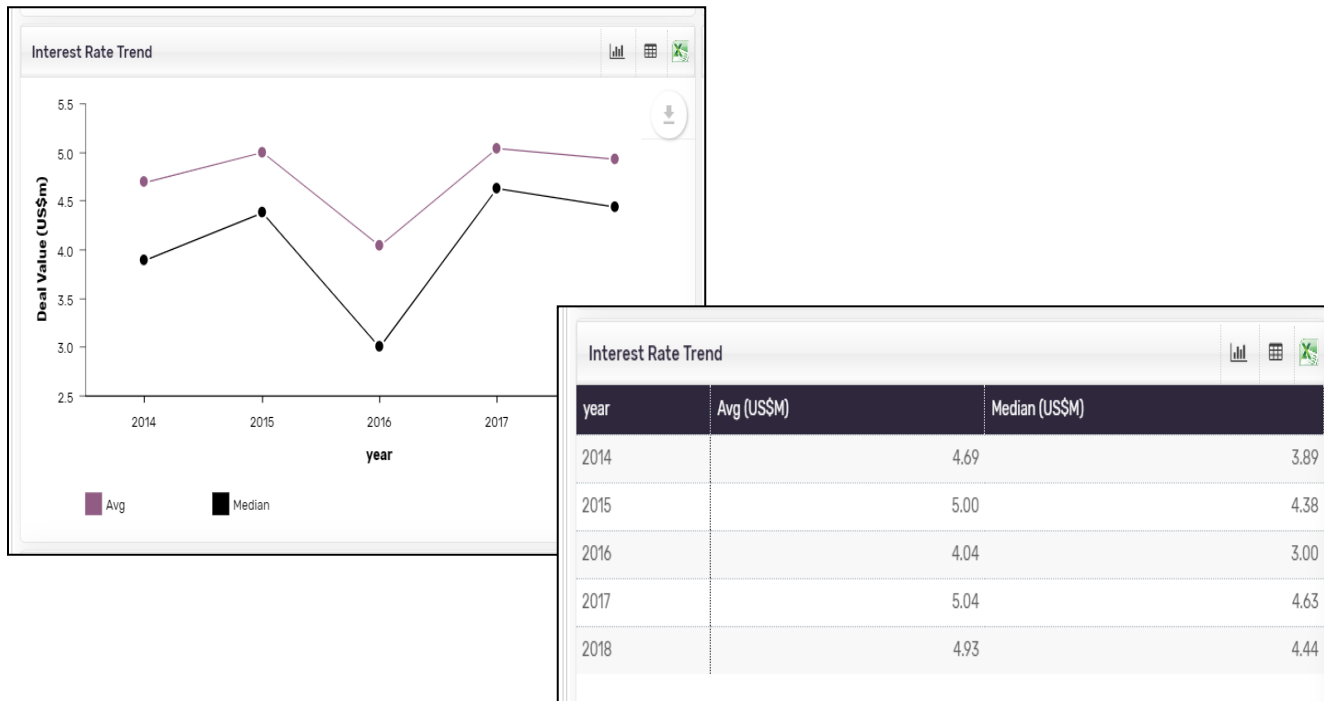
Interest Rate Trend

5.5
5.0
4.5
4.0
3.5
3.0
2.5

Deal Value (US$m)

2014
2015
2016
2017

year

Avg
Median

Interest Rate Trend

| year | Avg (US$M) | Median (US$M) |
|---|---|---|
| 2014 | 4.69 | 3.89 |
| 2015 | 5.00 | 4.38 |
| 2016 | 4.04 | 3.00 |
| 2017 | 5.04 | 4.63 |
| 2018 | 4.93 | 4.44 |